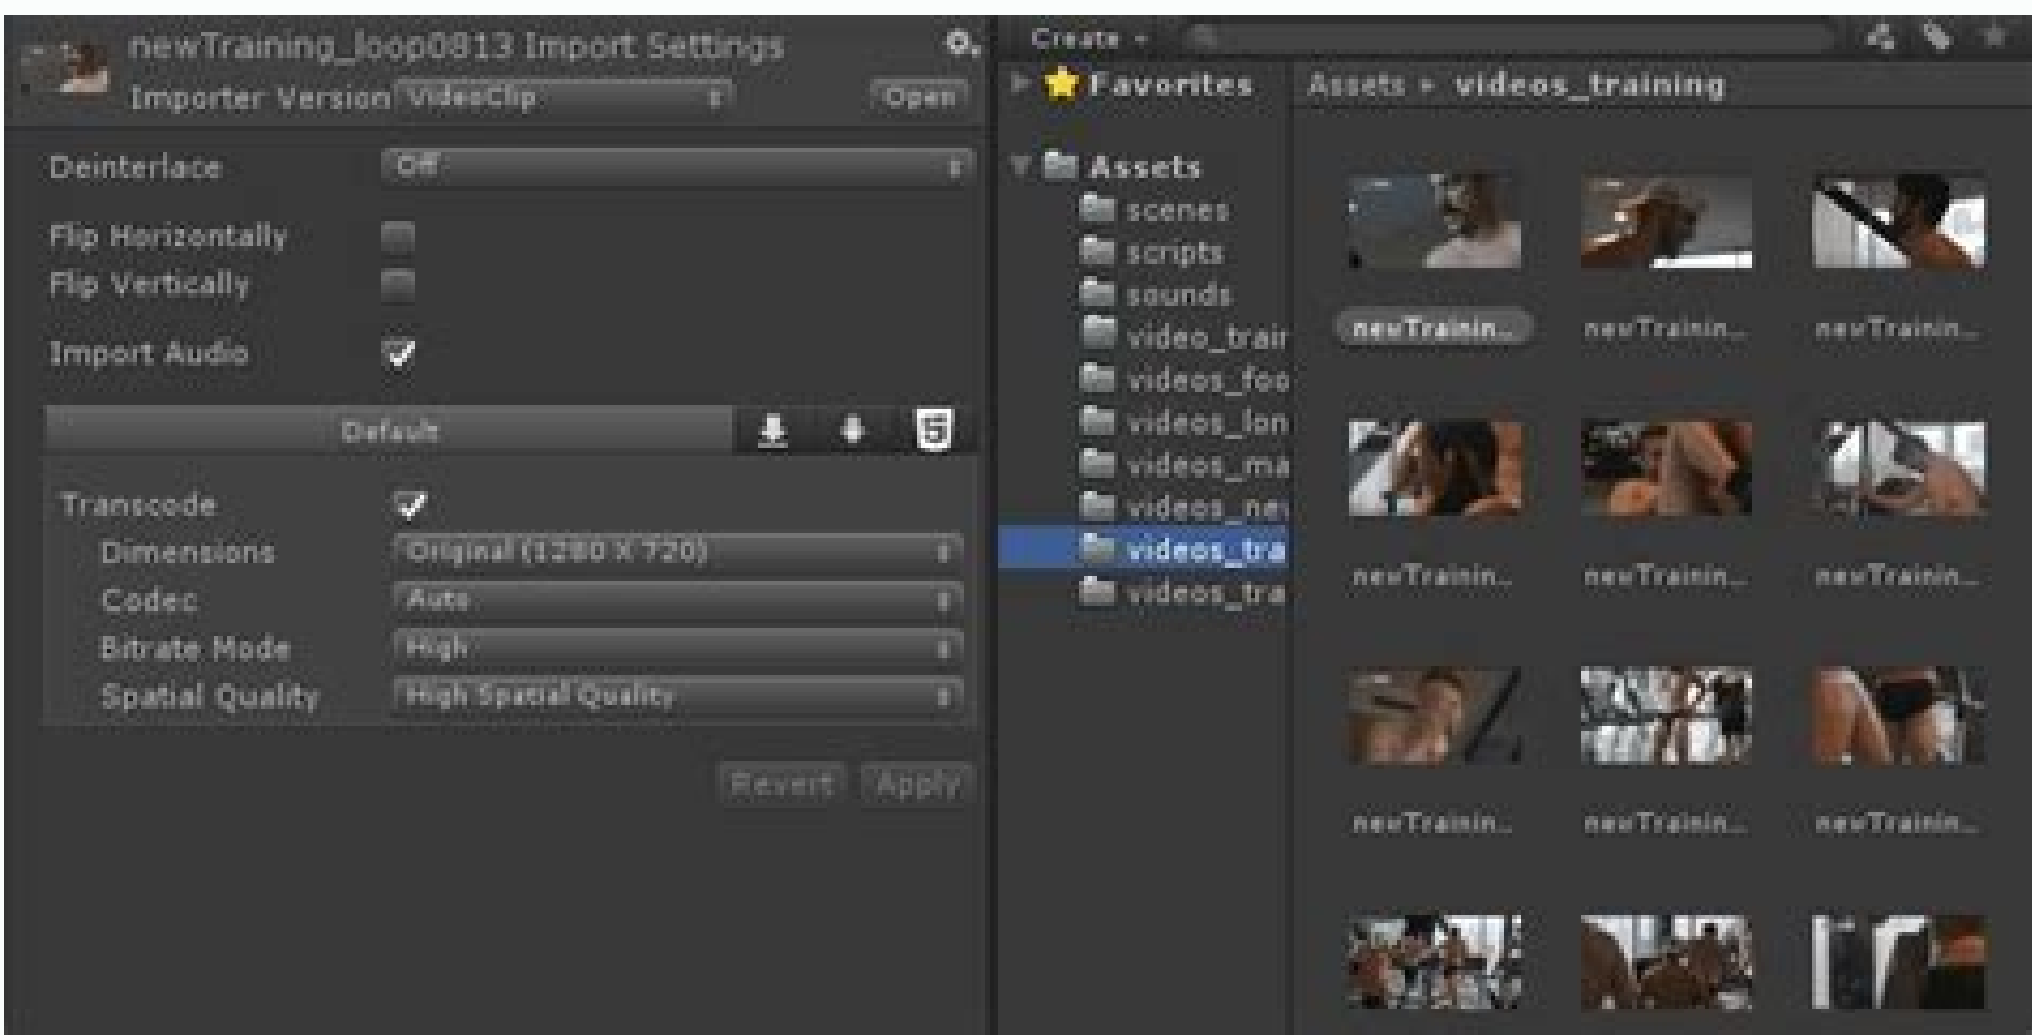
newTraining_loop0813 Import Settings
Importer Version VideoClip
Open

Deinterlace Off
Flip Horizontally
Flip Vertically
Import Audio

Default

Transcode
Dimensions Original (1280 X 720)
Codec Auto
Bitrate Mode High
Spatial Quality High Spatial Quality

Revert Apply

Create

Favorites
Assets
scenes
scripts
sounds
video_trair
videos_foo
videos_lon
videos_ma
videos_ne
videos_tra
videos_tra

Assets ▸ videos_training

newTrainin...
newTrainin...
newTrainin...
newTrainin...
newTrainin...
newTrainin...
newTrainin...
newTrainin...
newTrainin...